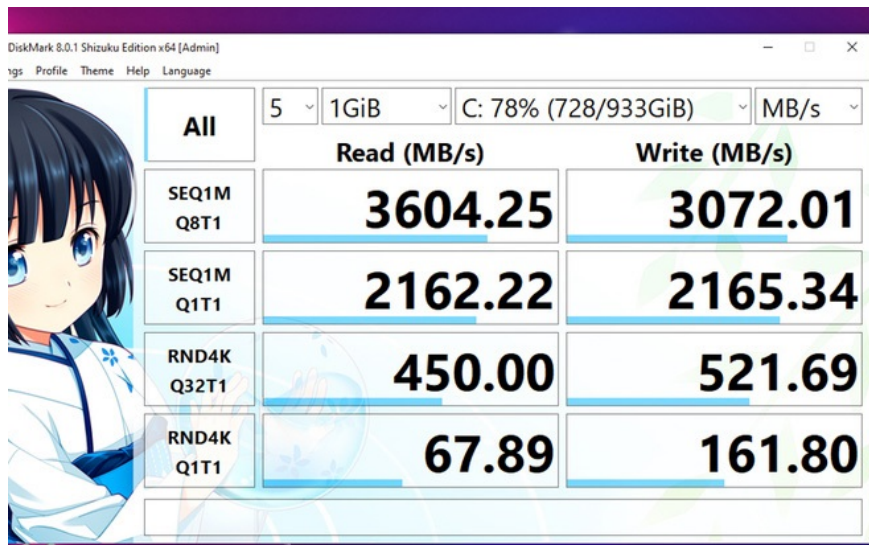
DiskMark 8.0.1 Shizuku Edition x64 [Admin]

ngs Profile Theme Help Language

| All | 5 | 1GiB | C: 78% (728/933GiB) | MB/s |
|---|---|---|---|---|
| | Read (MB/s) | | Write (MB/s) | |
| SEQ1M Q8T1 | 3604.25 | | 3072.01 | |
| SEQ1M Q1T1 | 2162.22 | | 2165.34 | |
| RND4K Q32T1 | 450.00 | | 521.69 | |
| RND4K Q1T1 | 67.89 | | 161.80 | |